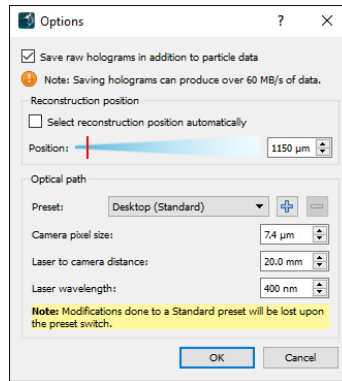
Options ? ×

Save raw holograms in addition to particle data

Note: Saving holograms can produce over 60 MB/s of data.

Reconstruction position

Select reconstruction position automatically

Position: 1150 µm

Optical path

Preset: Desktop (Standard) + −

Camera pixel size: 7.4 µm

Laser to camera distance: 20.0 mm

Laser wavelength: 400 nm

**Note:** Modifications done to a Standard preset will be lost upon the preset switch.

OK Cancel